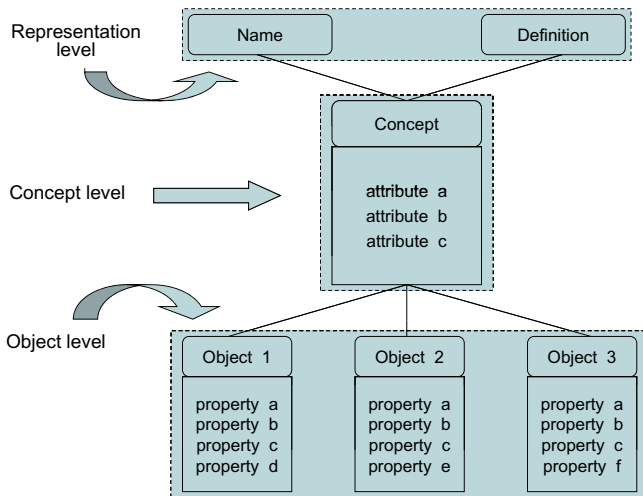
Representation level

Name

Definition

Concept

Concept level

attribute a
attribute b
attribute c

Object level

Object 1

property a
property b
property c
property d

Object 2

property a
property b
property c
property e

Object 3

property a
property b
property c
property f